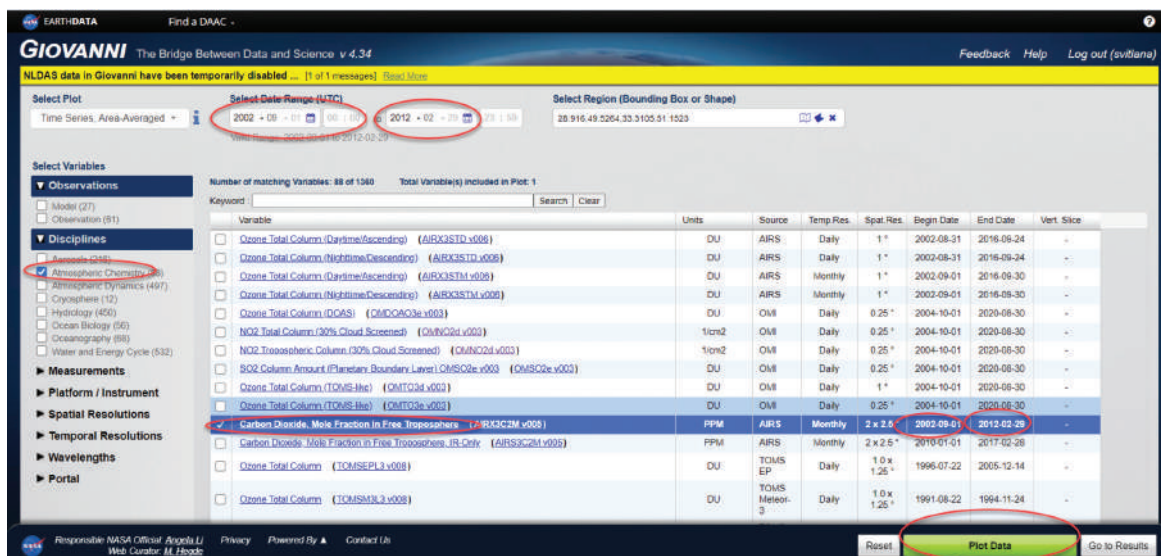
EARTHDATA Find a DAAC ▾

GIOVANNI The Bridge Between Data and Science v 4.34

Feedback Help Log out (svitlana)

NLDAS data in Giovanni have been temporarily disabled ... [1 of 1 messages] Read More

Select Plot

Time Series, Area-Averaged ▾

Select Date Range (UTC)

2002 - 09 - 01 00 : 00 to 2012 - 02 - 29 23 : 59

Valid Range: 2002-09-01 to 2012-02-29

Select Region (Bounding Box or Shape)

28.916,49.5264,33.3105,51.1523

Select Variables

Number of matching Variables: 88 of 1360 Total Variable(s) included in Plot: 1

Keyword: Search Clear

▼ Observations

Model (27)

Observation (61)

▼ Disciplines

Aerosols (218)

Atmospheric Chemistry (88)

Atmospheric Dynamics (497)

Cryosphere (12)

Hydrology (450)

Ocean Biology (56)

Oceanography (68)

Water and Energy Cycle (532)

► Measurements

► Platform / Instrument

► Spatial Resolutions

► Temporal Resolutions

► Wavelengths

► Portal

| | Variable | Units | Source | Temp.Res. | Spat.Res. | Begin Date | End Date | Vert. Slice |
|---|---|---|---|---|---|---|---|---|
| | Ozone Total Column (Daytime/Ascending) (AIRX3STD v006) | DU | AIRS | Daily | 1 ° | 2002-08-31 | 2016-09-24 | - |
| | Ozone Total Column (Nighttime/Descending) (AIRX3STD v006) | DU | AIRS | Daily | 1 ° | 2002-08-31 | 2016-09-24 | - |
| | Ozone Total Column (Daytime/Ascending) (AIRX3STM v006) | DU | AIRS | Monthly | 1 ° | 2002-09-01 | 2016-09-30 | - |
| | Ozone Total Column (Nighttime/Descending) (AIRX3STM v006) | DU | AIRS | Monthly | 1 ° | 2002-09-01 | 2016-09-30 | - |
| | Ozone Total Column (DOAS) (OMDOAO3e v003) | DU | OMI | Daily | 0.25 ° | 2004-10-01 | 2020-08-30 | - |
| | NO2 Total Column (30% Cloud Screened) (OMNO2d v003) | 1/cm2 | OMI | Daily | 0.25 ° | 2004-10-01 | 2020-08-30 | - |
| | NO2 Tropospheric Column (30% Cloud Screened) (OMNO2d v003) | 1/cm2 | OMI | Daily | 0.25 ° | 2004-10-01 | 2020-08-30 | - |
| | SO2 Column Amount (Planetary Boundary Layer) OMSO2e v003 (OMSO2e v003) | DU | OMI | Daily | 0.25 ° | 2004-10-01 | 2020-08-30 | - |
| | Ozone Total Column (TOMS-like) (OMTO3d v003) | DU | OMI | Daily | 1 ° | 2004-10-01 | 2020-08-30 | - |
| | Ozone Total Column (TOMS-like) (OMTO3e v003) | DU | OMI | Daily | 0.25 ° | 2004-10-01 | 2020-08-30 | - |
| ✓ | Carbon Dioxide, Mole Fraction in Free Troposphere (AIRX3C2M v005) | PPM | AIRS | Monthly | 2 x 2.5 ° | 2002-09-01 | 2012-02-29 | - |
| | Carbon Dioxide, Mole Fraction in Free Troposphere, IR-Only (AIRS3C2M v005) | PPM | AIRS | Monthly | 2 x 2.5 ° | 2010-01-01 | 2017-02-28 | - |
| | Ozone Total Column (TOMSEPL3 v008) | DU | TOMS EP | Daily | 1.0 x 1.25 ° | 1996-07-22 | 2005-12-14 | - |
| | Ozone Total Column (TOMSM3L3 v008) | DU | TOMS Meteor-3 | Daily | 1.0 x 1.25 ° | 1991-08-22 | 1994-11-24 | - |

Responsible NASA Official: Angela Li Web Curator: M. Hegde Privacy Powered By ▲ Contact Us

Reset Plot Data Go to Results